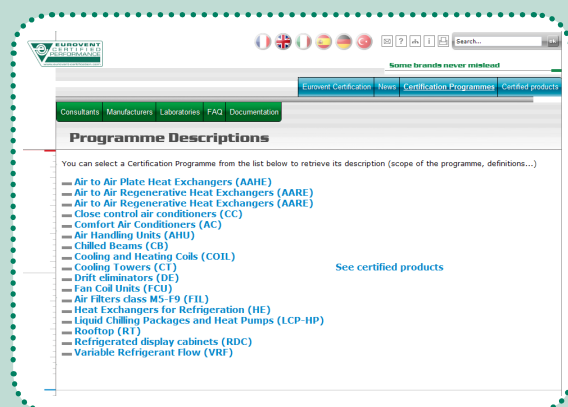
EUROVENT CERTIFIED PERFORMANCE

Search...

Some brands never mislead

Eurovent Certification | News | Certification Programmes | Certified products

Consultants | Manufacturers | Laboratories | FAQ | Documentation

Programme Descriptions

You can select a Certification Programme from the list below to retrieve its description (scope of the programme, definitions...)

Air to Air Plate Heat Exchangers (AAHE)
Air to Air Regenerative Heat Exchangers (AARE)
Air to Air Regenerative Heat Exchangers (AARE)
Close control air conditioners (CC)
Comfort Air Conditioners (AC)
Air Handling Units (AHU)
Chilled Beams (CB)
Cooling and Heating Coils (COIL)
Cooling Towers (CT)
Drift eliminators (DE)
Fan Coil Units (FCU)
Air Filters class M5-F9 (FIL)
Heat Exchangers for Refrigeration (HE)
Liquid Chilling Packages and Heat Pumps (LCP-HP)
Rooftop (RT)
Refrigerated display cabinets (RDC)
Variable Refrigerant Flow (VRF)

See certified products